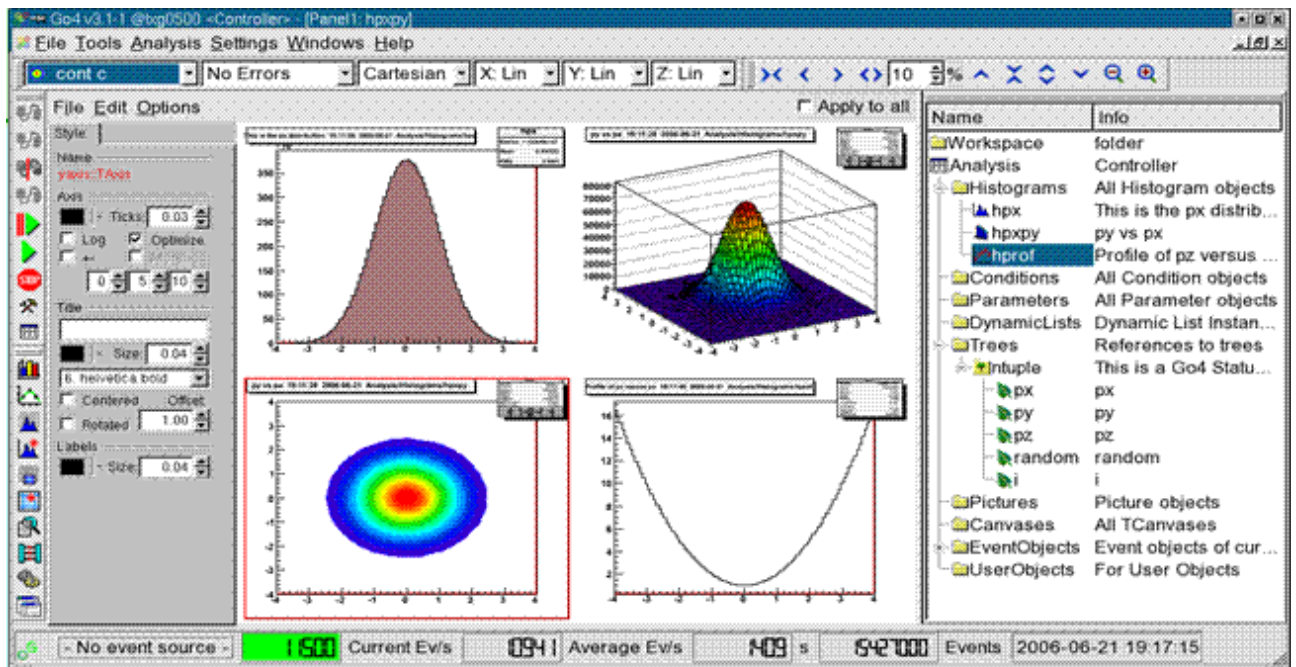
Go4 v3.1-1 @lxg0500 <Controller> - [Panel1: hpxpy]

File Tools Analysis Settings Windows Help

cont c | No Errors | Cartesian | X: Lin | Y: Lin | Z: Lin | 10 %

File Edit Options
Apply to all

Style

Name
yaxis::TAxis

Axis
Ticks 0.03
Log
Optimize

0 5 10

Title

Size 0.04
6. helvetica bold
Centered
Offset
Rotated 1.00

Labels
Size 0.04

| Name | Info |
|---|---|
| Workspace | folder |
| Analysis | Controller |
| Histograms | All Histogram objects |
| hpx | This is the px distrib... |
| hpxpy | py vs px |
| hprof | Profile of pz versus ... |
| Conditions | All Condition objects |
| Parameters | All Parameter objects |
| DynamicLists | Dynamic List Instan... |
| Trees | References to trees |
| ntuple | This is a Go4 Statu... |
| px | px |
| py | py |
| pz | pz |
| random | random |
| i | i |
| Pictures | Picture objects |
| Canvases | All TCanvases |
| EventObjects | Event objects of cur... |
| UserObjects | For User Objects |

- No event source - | 1500 | Current Ev/s | 1094 | Average Ev/s | 1409 | s | 1542000 | Events | 2006-06-21 19:17:15